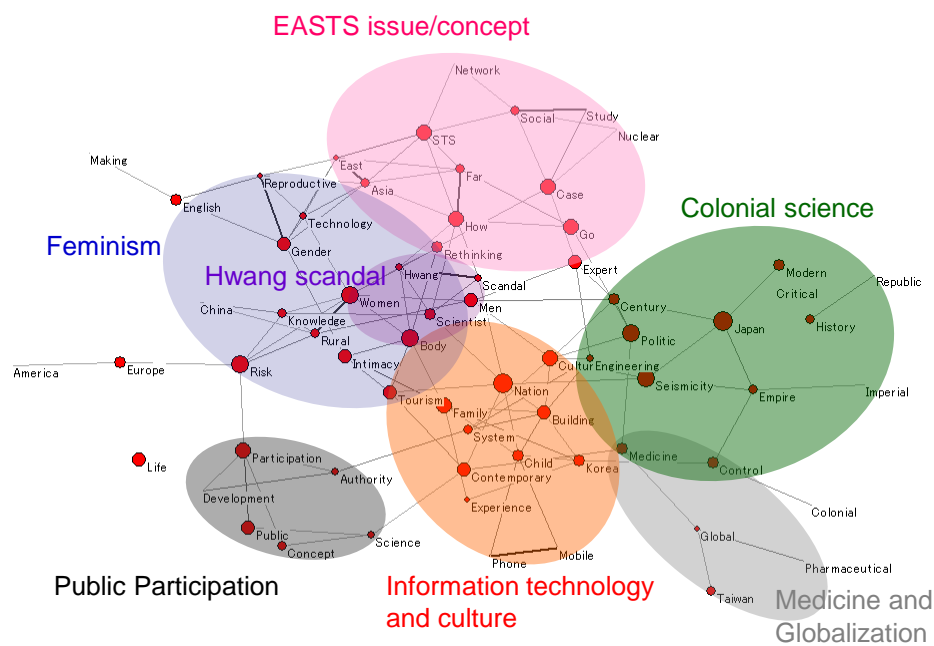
EASTS issue/concept

Network
Social
Study
Nuclear
STS
East
Asia
Far
Case
How
Go
Rethinking

Making
Reproductive
English
Technology
Gender

Feminism

Hwang scandal

Hwang
Scandal
Expert
Women
Men
China
Knowledge
Scientist
Rural
Body
Intimacy
America
Europe
Risk
Tourism

Colonial science

Modern
Republic
Critical
History
Century
Japan
Politic
Culture
Engineering
Seismicity
Imperial
Empire
Control
Colonial

Family
Nation
Building
System
Child
Korea
Contemporary
Experience
Phone
Mobile

Life
Participation
Authority
Development
Public
Concept
Science

Medicine
Global
Pharmaceutical
Taiwan

Public Participation

Information technology and culture

Medicine and Globalization